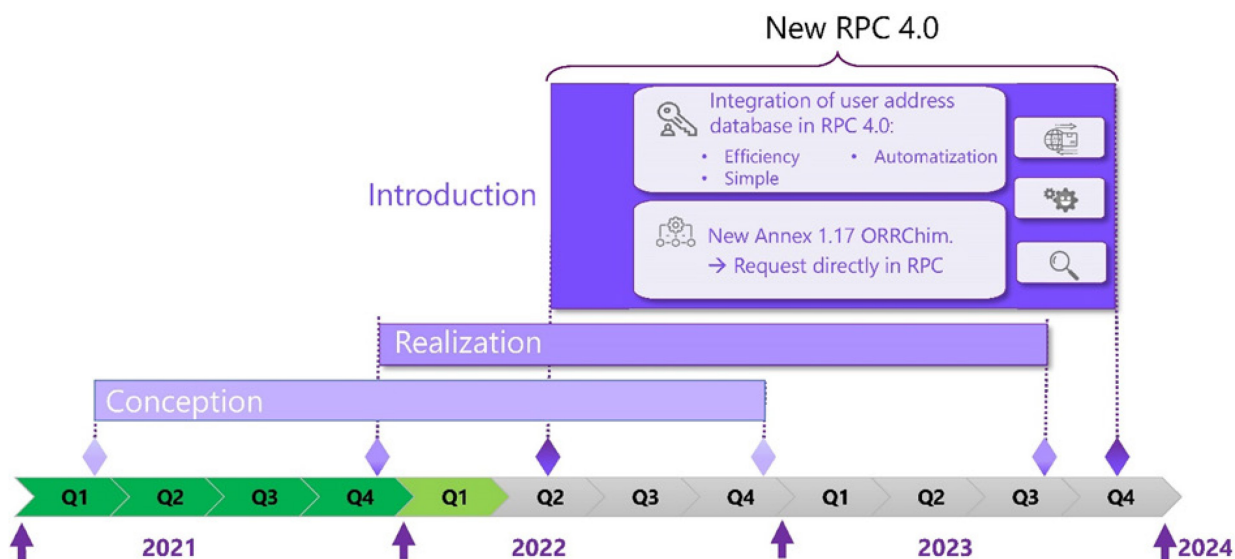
New RPC 4.0

Introduction

Integration of user address database in RPC 4.0:
• Efficiency
• Automatization
• Simple

New Annex 1.17 ORRChim.
→ Request directly in RPC

Realization

Conception

Q1 Q2 Q3 Q4 Q1 Q2 Q3 Q4 Q1 Q2 Q3 Q4

2021 2022 2023 2024